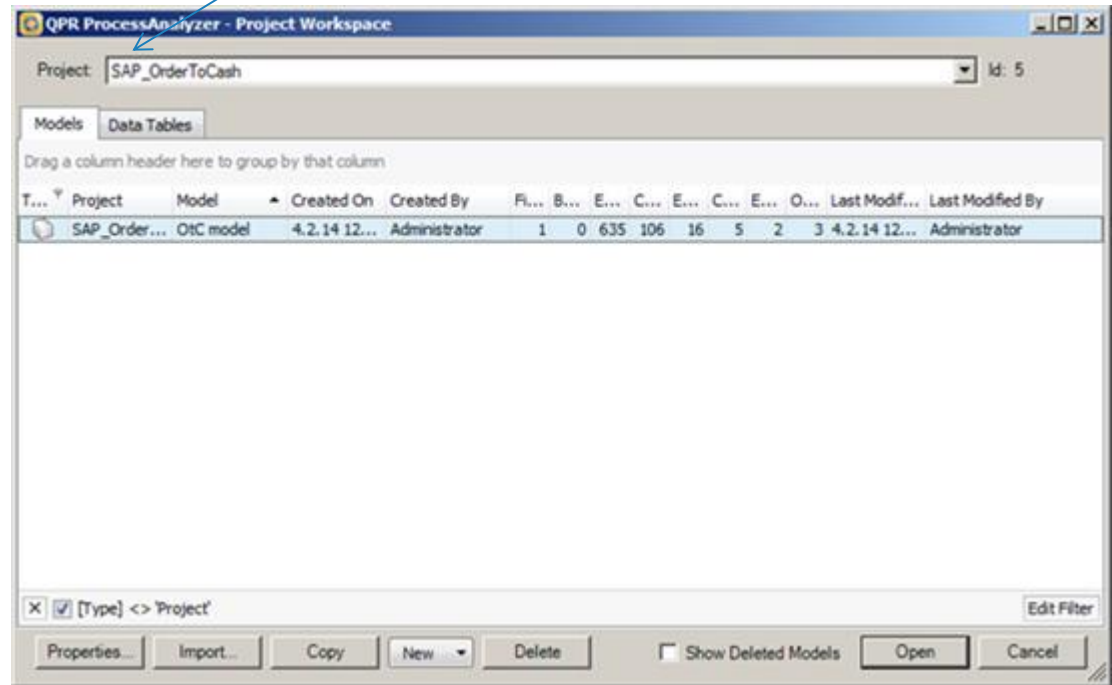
QPR ProcessAnalyzer - Project Workspace

Project: SAP_OrderToCash

Id: 5

Models | Data Tables

Drag a column header here to group by that column

| T... | Project | Model | Created On | Created By | Fi... | B... | E... | C... | E... | C... | E... | O... | Last Modif... | Last Modified By |
|---|---|---|---|---|---|---|---|---|---|---|---|---|---|---|
| | SAP_Order... | OtC model | 4.2.14 12... | Administrator | 1 | 0 | 635 | 106 | 16 | 5 | 2 | 3 | 4.2.14 12... | Administrator |

[Type] <> 'Project'

Edit Filter

Properties... | Import... | Copy | New | Delete | Show Deleted Models | Open | Cancel